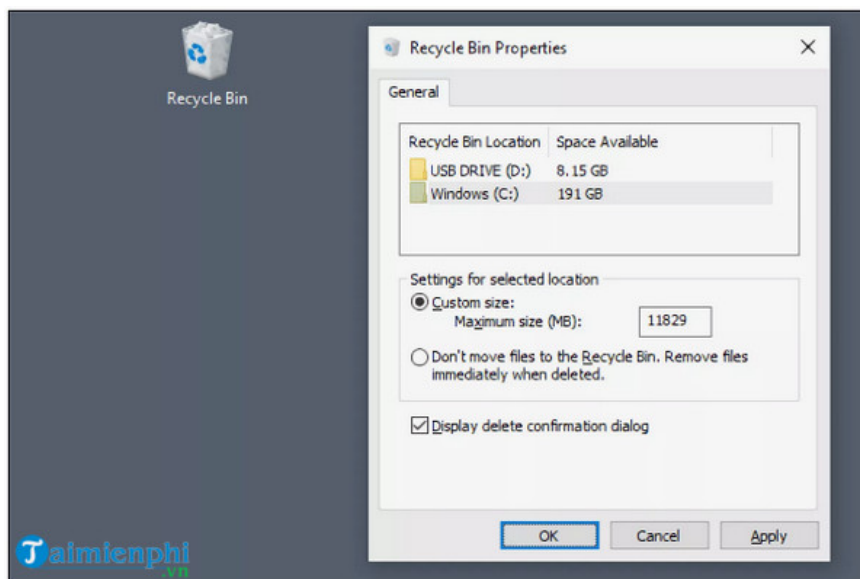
Recycle Bin

Recycle Bin Properties

General

| Recycle Bin Location | Space Available |
|---|---|
| USB DRIVE (D:) | 8.15 GB |
| Windows (C:) | 191 GB |

Settings for selected location

Custom size:
Maximum size (MB): 11829

Don't move files to the Recycle Bin. Remove files immediately when deleted.

Display delete confirmation dialog

OK
Cancel
Apply

Taimienphi.vn